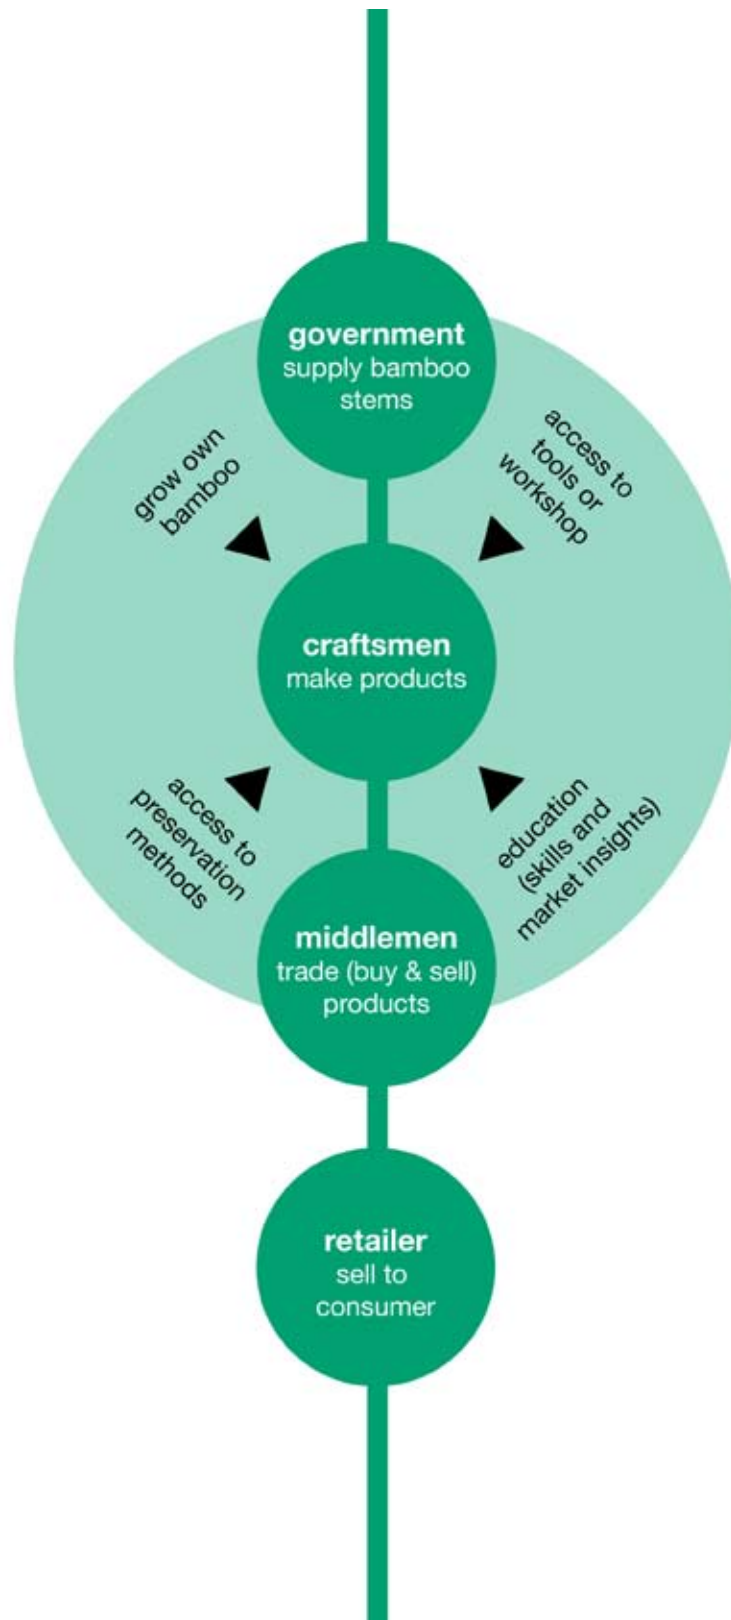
government
supply bamboo stems

grow own bamboo

access to tools or workshop

craftsmen
make products

access to preservation methods

education (skills and market insights)

middlemen
trade (buy & sell) products

retailer
sell to consumer